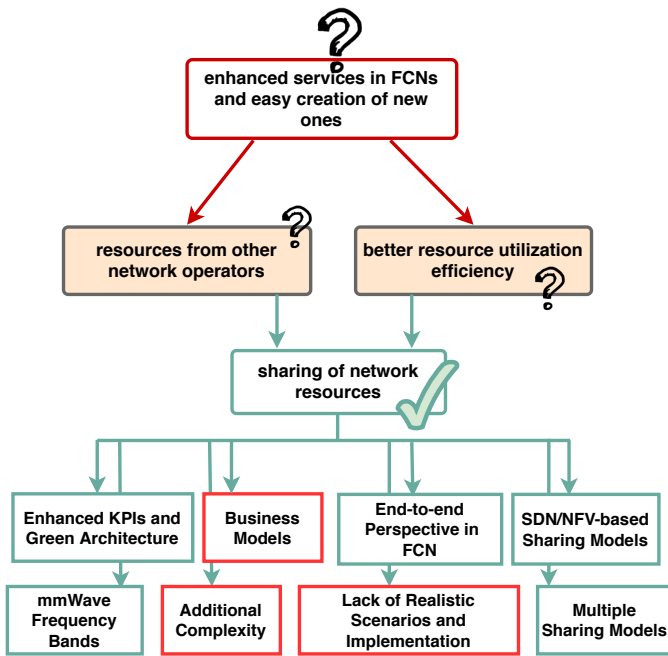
enhanced services in FCNs and easy creation of new ones

resources from other network operators

better resource utilization efficiency

sharing of network resources

Enhanced KPIs and Green Architecture

Business Models

End-to-end Perspective in FCN

SDN/NFV-based Sharing Models

mmWave Frequency Bands

Additional Complexity

Lack of Realistic Scenarios and Implementation

Multiple Sharing Models